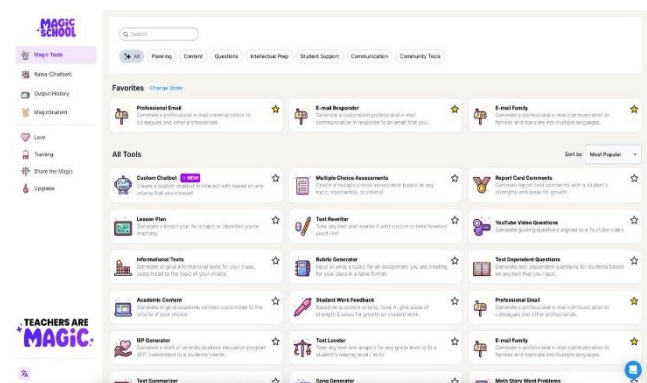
MAGIC SCHOOL

Magic Tools
Raina (Chatbot)
Output History
MagicStudent
Love
Training
Share the Magic
Upgrade

TEACHERS ARE MAGIC.

Search

All Planning Content Questions Intellectual Prep Student Support Communication Community Tools

Favorites Change Order

Professional Email
Generate a professional e-mail communication to colleagues and other professionals.

E-mail Responder
Generate a customized professional e-mail communication in response to an email that you...

E-mail Family
Generate a professional e-mail communication to families and translate into multiple languages.

All Tools

Sort by Most Popular

Custom Chatbot NEW
Create a custom chatbot to interact with based on any criteria that you choose!

Multiple Choice Assessments
Create a multiple choice assessment based on any topic, standard(s), or criteria!

Report Card Comments
Generate report card comments with a student's strengths and areas for growth.

Lesson Plan
Generate a lesson plan for a topic or objective you're teaching.

Text Rewriter
Take any text and rewrite it with custom criteria however you'd like!

YouTube Video Questions
Generate guiding questions aligned to a YouTube video.

Informational Texts
Generate original informational texts for your class, customized to the topic of your choice.

Rubric Generator
Input in write a rubric for an assignment you are creating for your class in a table format.

Text Dependent Questions
Generate text-dependent questions for students based on any text that you input.

Academic Content
Generate original academic content customized to the criteria of your choice.

Student Work Feedback
Based on a custom criteria, have AI give areas of strength & areas for growth on student work.

Professional Email
Generate a professional e-mail communication to colleagues and other professionals.

IEP Generator
Generate a draft of an individualized education program (IEP) customized to a students' needs.

Text Leveler
Take any text and adapt it for any grade level to fit a student's reading level / skills.

E-mail Family
Generate a professional e-mail communication to families and translate into multiple languages.

Text Summarizer

Song Generator

Math Story Word Problems